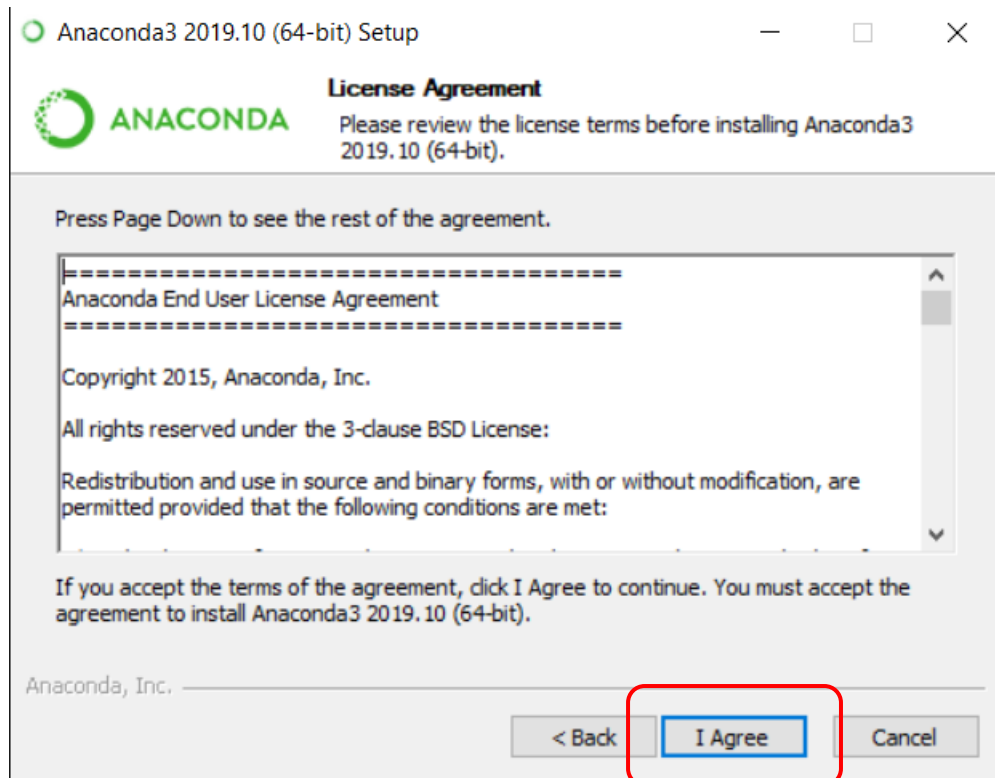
Anaconda3 2019.10 (64-bit) Setup

ANACONDA

License Agreement

Please review the license terms before installing Anaconda3 2019.10 (64-bit).

Press Page Down to see the rest of the agreement.

===================================
Anaconda End User License Agreement
===================================

Copyright 2015, Anaconda, Inc.

All rights reserved under the 3-clause BSD License:

Redistribution and use in source and binary forms, with or without modification, are permitted provided that the following conditions are met:

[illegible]

If you accept the terms of the agreement, click I Agree to continue. You must accept the agreement to install Anaconda3 2019.10 (64-bit).

Anaconda, Inc.

< Back

I Agree

Cancel